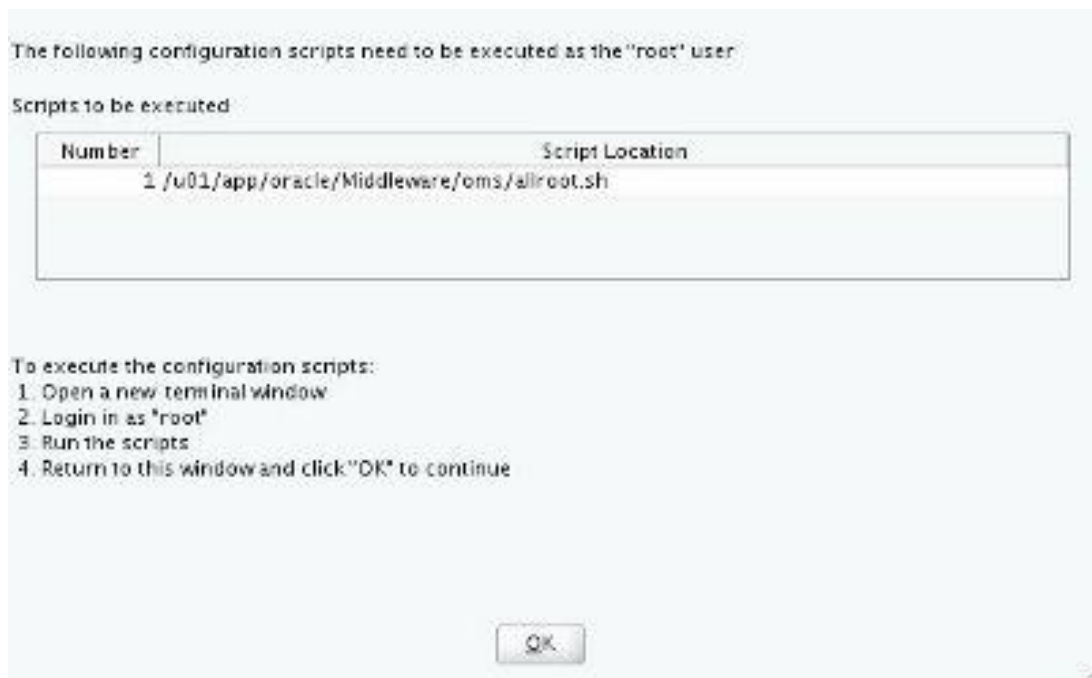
The following configuration scripts need to be executed as the "root" user

Scripts to be executed

| Number | Script Location |
|---|---|
| 1 | /u01/app/oracle/Middleware/oms/allroot.sh |

To execute the configuration scripts:
1. Open a new terminal window
2. Login in as "root"
3. Run the scripts
4. Return to this window and click "OK" to continue

OK